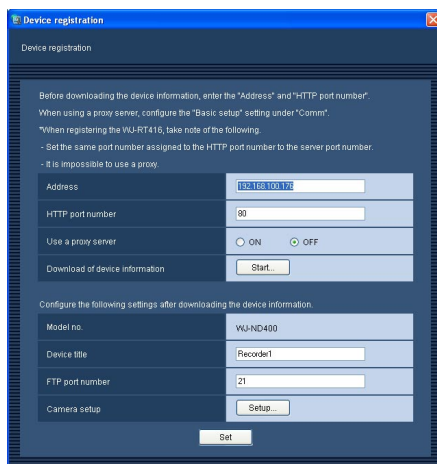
Device registration

Device registration

Before downloading the device information, enter the "Address" and "HTTP port number".

When using a proxy server, configure the "Basic setup" setting under "Comm".

*When registering the WJ-RT416, take note of the following.

- Set the same port number assigned to the HTTP port number to the server port number.

- It is impossible to use a proxy.

| | |
|---|---|
| Address | 192.168.100.176 |
| HTTP port number | 80 |
| Use a proxy server | ON OFF |
| Download of device information | Start... |

Configure the following settings after downloading the device information.

| | |
|---|---|
| Model no. | WJ-ND400 |
| Device title | Recorder1 |
| FTP port number | 21 |
| Camera setup | Setup... |

Set